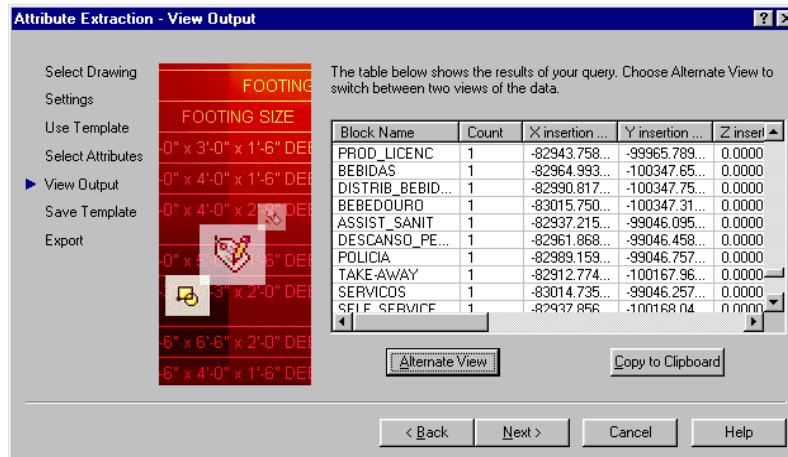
Attribute Extraction - View Output

Select Drawing
Settings
Use Template
Select Attributes
View Output
Save Template
Export

FOOTING
FOOTING SIZE
-0" x 3'-0" x 1'-6" DEE
-0" x 4'-0" x 1'-6" DEE
-0" x 4'-0" x 2'-0" DEE
-0" x 5'-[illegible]'-6" DEE
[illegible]-3" x 2'-0" DEE
-6" x 6'-6" x 2'-0" DEE
-6" x 4'-0" x 1'-6" DEE

The table below shows the results of your query. Choose Alternate View to switch between two views of the data.

| Block Name | Count | X insertion ... | Y insertion ... | Z insert |
|---|---|---|---|---|
| PROD_LICENC | 1 | -82943.758... | -99965.789... | 0.0000 |
| BEBIDAS | 1 | -82964.993... | -100347.65... | 0.0000 |
| DISTRIB_BEBID... | 1 | -82990.817... | -100347.75... | 0.0000 |
| BEBEDOURO | 1 | -83015.750... | -100347.31... | 0.0000 |
| ASSIST_SANIT | 1 | -82937.215... | -99046.095... | 0.0000 |
| DESCANSO_PE... | 1 | -82961.868... | -99046.458... | 0.0000 |
| POLICIA | 1 | -82989.159... | -99046.757... | 0.0000 |
| TAKE-AWAY | 1 | -82912.774... | -100167.96... | 0.0000 |
| SERVICOS | 1 | -83014.735... | -99046.257... | 0.0000 |
| SELF_SERVICE | 1 | -82937.856 | -100168.04 | 0.0000 |

Alternate View
Copy to Clipboard

< Back
Next >
Cancel
Help